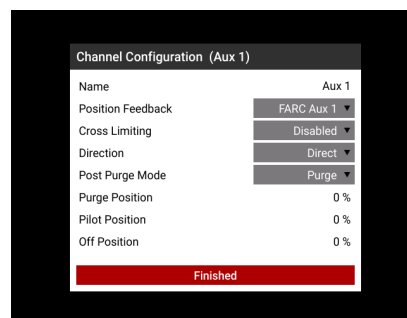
Channel Configuration (Aux 1)

| Name | Aux 1 |
|---|---|
| Position Feedback | FARC Aux 1 ▼ |
| Cross Limiting | Disabled ▼ |
| Direction | Direct ▼ |
| Post Purge Mode | Purge ▼ |
| Purge Position | 0 % |
| Pilot Position | 0 % |
| Off Position | 0 % |

Finished